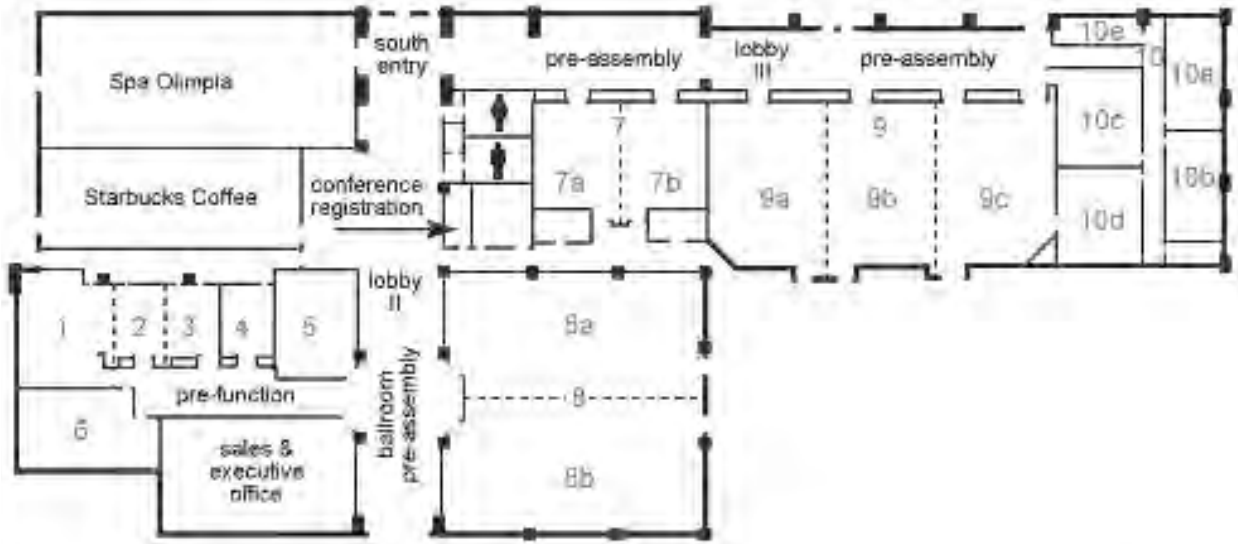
Spa Olimpia

south entry

pre-assembly

lobby III

pre-assembly

10e

10

10a

7

9

10c

Starbucks Coffee

conference registration

7a

7b

9a

9b

9c

10b

10d

lobby II

1

2

3

4

5

8a

pre-function

8

6

sales & executive office

ballroom pre-assembly

8b